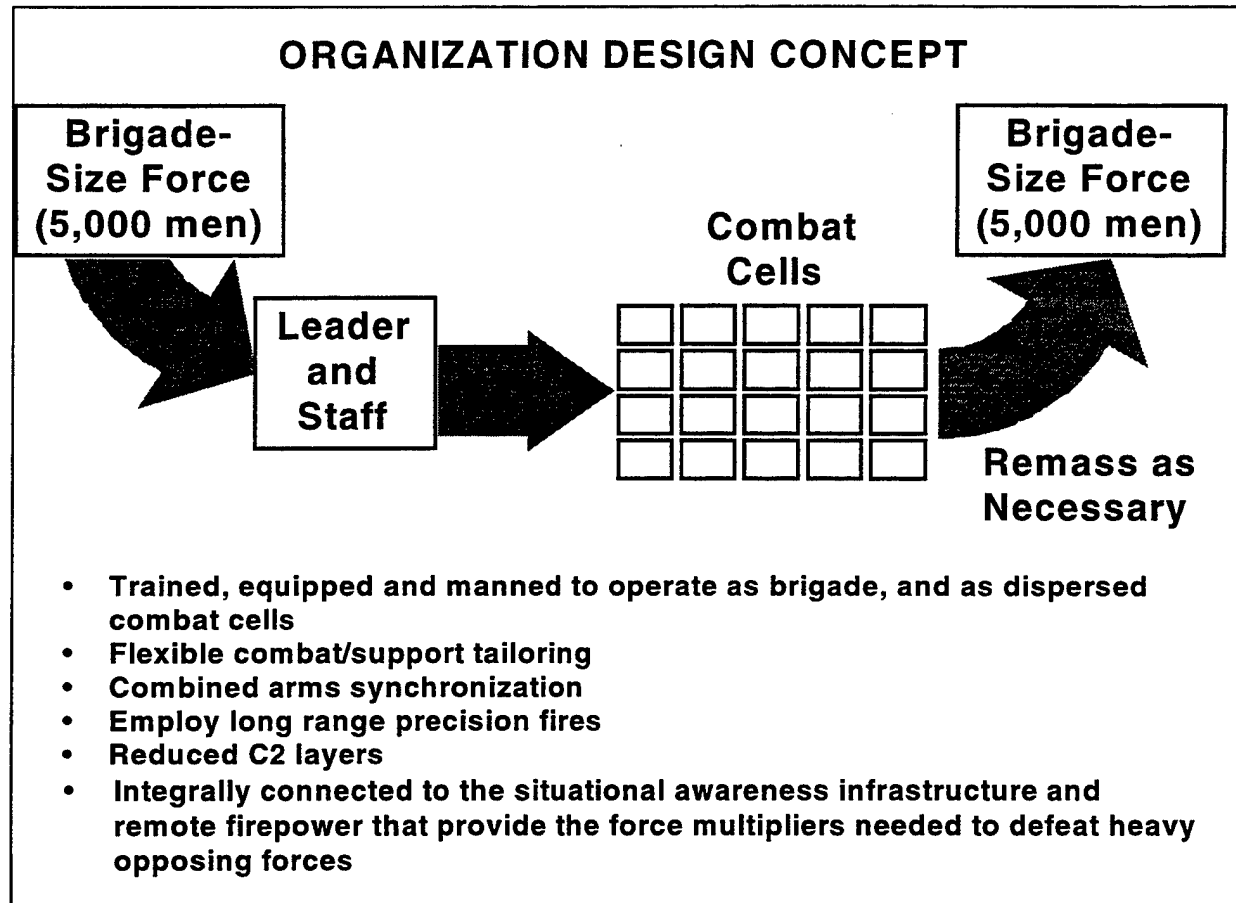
ORGANIZATION DESIGN CONCEPT

Brigade-Size Force (5,000 men)

Leader and Staff

Combat Cells

Brigade-Size Force (5,000 men)

Remass as Necessary

• Trained, equipped and manned to operate as brigade, and as dispersed combat cells
• Flexible combat/support tailoring
• Combined arms synchronization
• Employ long range precision fires
• Reduced C2 layers
• Integrally connected to the situational awareness infrastructure and remote firepower that provide the force multipliers needed to defeat heavy opposing forces